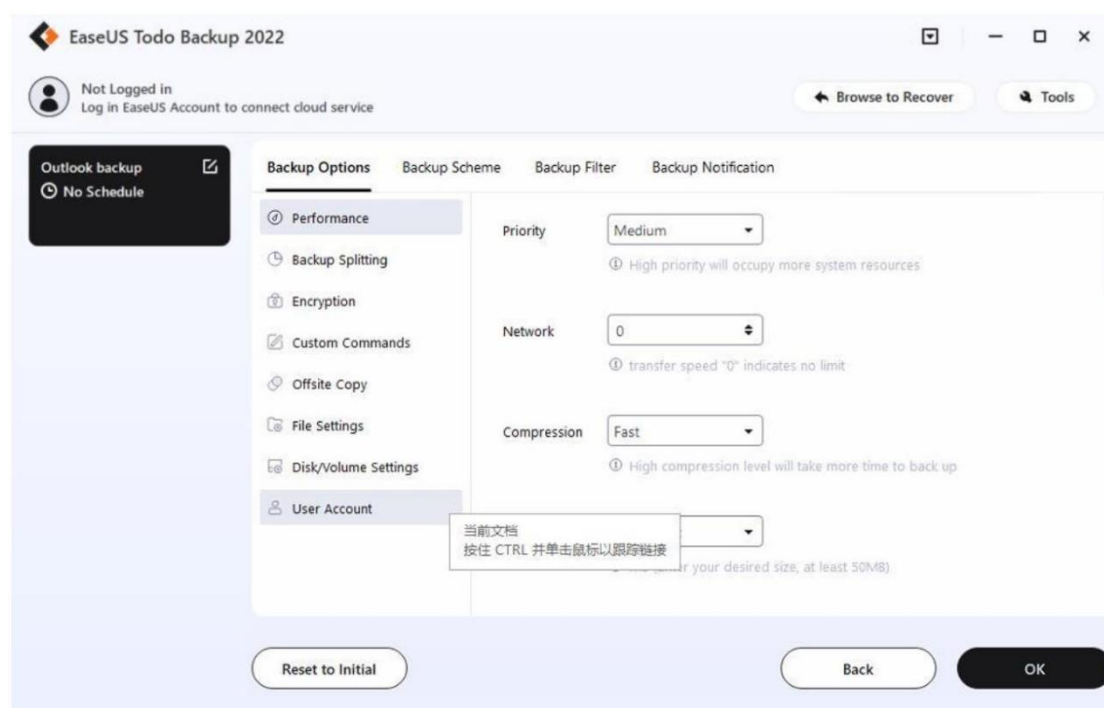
EaseUS Todo Backup 2022

Not Logged in
Log in EaseUS Account to connect cloud service

Browse to Recover

Tools

Outlook backup
No Schedule

Backup Options
Backup Scheme
Backup Filter
Backup Notification

Performance
Backup Splitting
Encryption
Custom Commands
Offsite Copy
File Settings
Disk/Volume Settings
User Account

Priority
Medium
High priority will occupy more system resources

Network
0
transfer speed "0" indicates no limit

Compression
Fast
High compression level will take more time to back up

当前文档
按住 CTRL 并单击鼠标以跟踪链接

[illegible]r your desired size, at least 50MB)

Reset to Initial

Back

OK